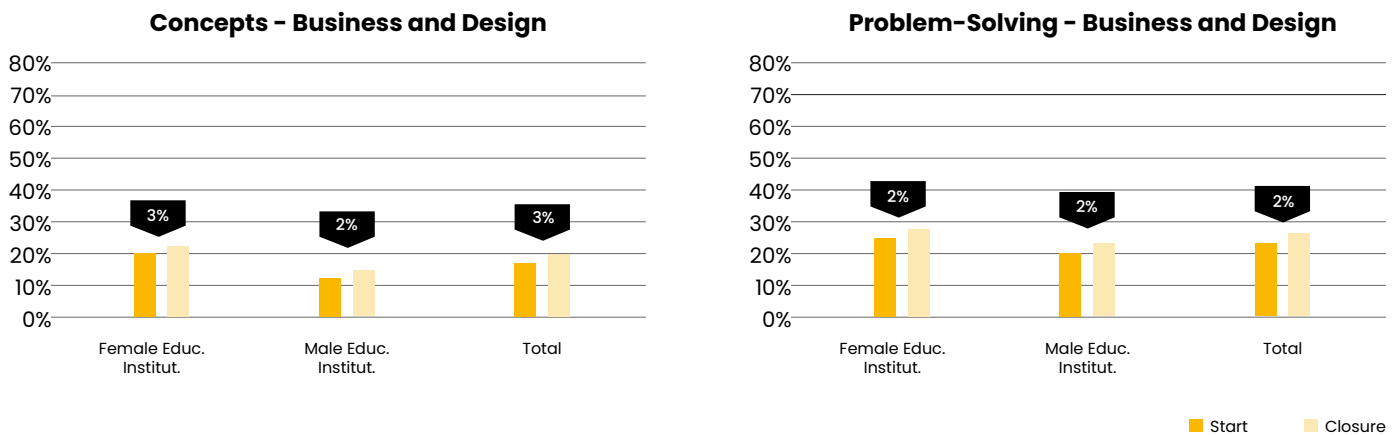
Concepts - Business and Design

80%
70%
60%
50%
40%
30%
20%
10%
0%

3%
2%
3%

Female Educ. Institut.
Male Educ. Institut.
Total

Problem-Solving - Business and Design

80%
70%
60%
50%
40%
30%
20%
10%
0%

2%
2%
2%

Female Educ. Institut.
Male Educ. Institut.
Total

Start
Closure